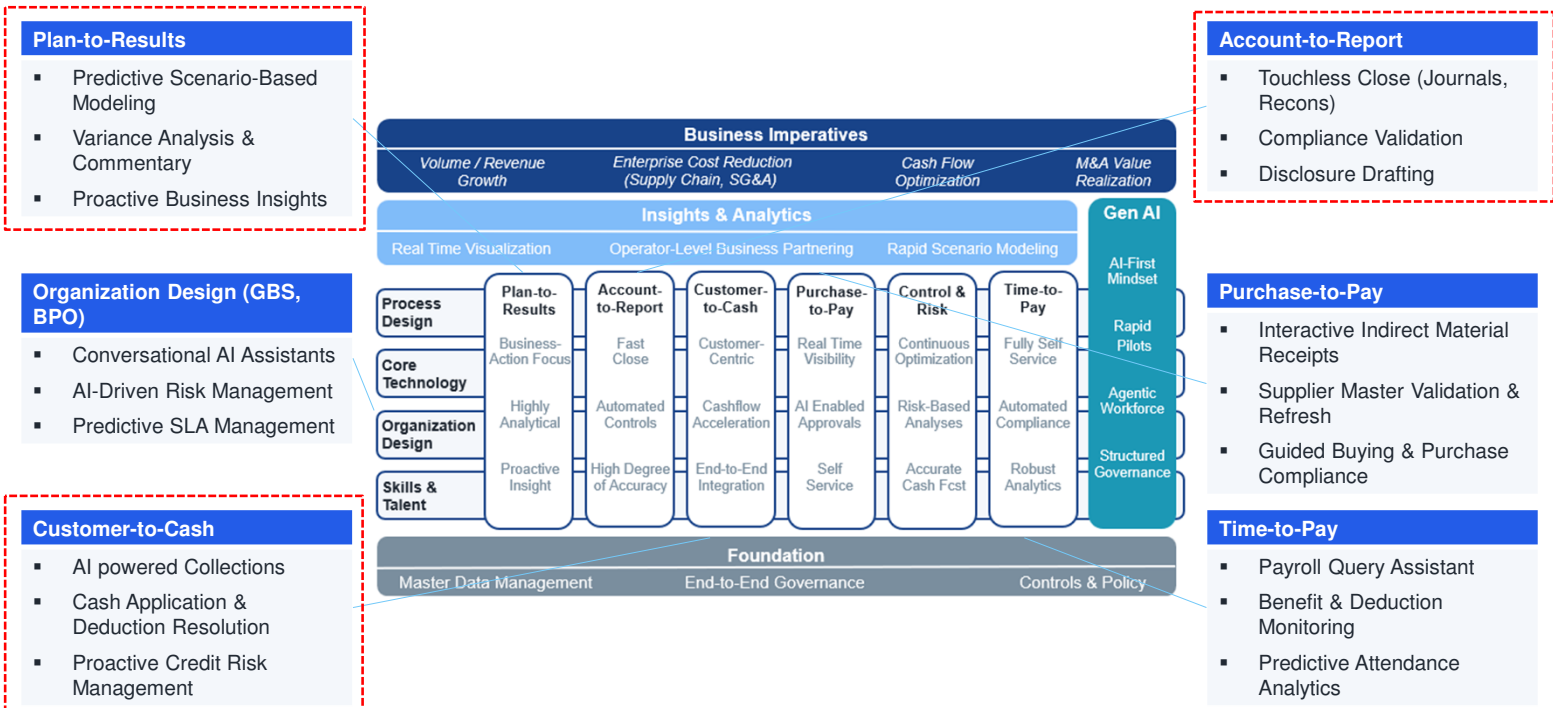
Plan-to-Results
- Predictive Scenario-Based Modeling
- Variance Analysis & Commentary
- Proactive Business Insights

Organization Design (GBS, BPO)
- Conversational AI Assistants
- AI-Driven Risk Management
- Predictive SLA Management

Customer-to-Cash
- AI powered Collections
- Cash Application & Deduction Resolution
- Proactive Credit Risk Management

Business Imperatives
Volume / Revenue Growth
Enterprise Cost Reduction (Supply Chain, SG&A)
Cash Flow Optimization
M&A Value Realization

Insights & Analytics
Real Time Visualization
Operator-Level Business Partnering
Rapid Scenario Modeling

Gen AI
AI-First Mindset
Rapid Pilots
Agentic Workforce
Structured Governance

Process Design
Core Technology
Organization Design
Skills & Talent

| Plan-to-Results | Account-to-Report | Customer-to-Cash | Purchase-to-Pay | Control & Risk | Time-to-Pay |
|---|---|---|---|---|---|
| Business-Action Focus | Fast Close | Customer-Centric | Real Time Visibility | Continuous Optimization | Fully Self Service |
| Highly Analytical | Automated Controls | Cashflow Acceleration | AI Enabled Approvals | Risk-Based Analyses | Automated Compliance |
| Proactive Insight | High Degree of Accuracy | End-to-End Integration | Self Service | Accurate Cash Fcst | Robust Analytics |

Foundation
Master Data Management
End-to-End Governance
Controls & Policy

Account-to-Report
- Touchless Close (Journals, Recons)
- Compliance Validation
- Disclosure Drafting

Purchase-to-Pay
- Interactive Indirect Material Receipts
- Supplier Master Validation & Refresh
- Guided Buying & Purchase Compliance

Time-to-Pay
- Payroll Query Assistant
- Benefit & Deduction Monitoring
- Predictive Attendance Analytics